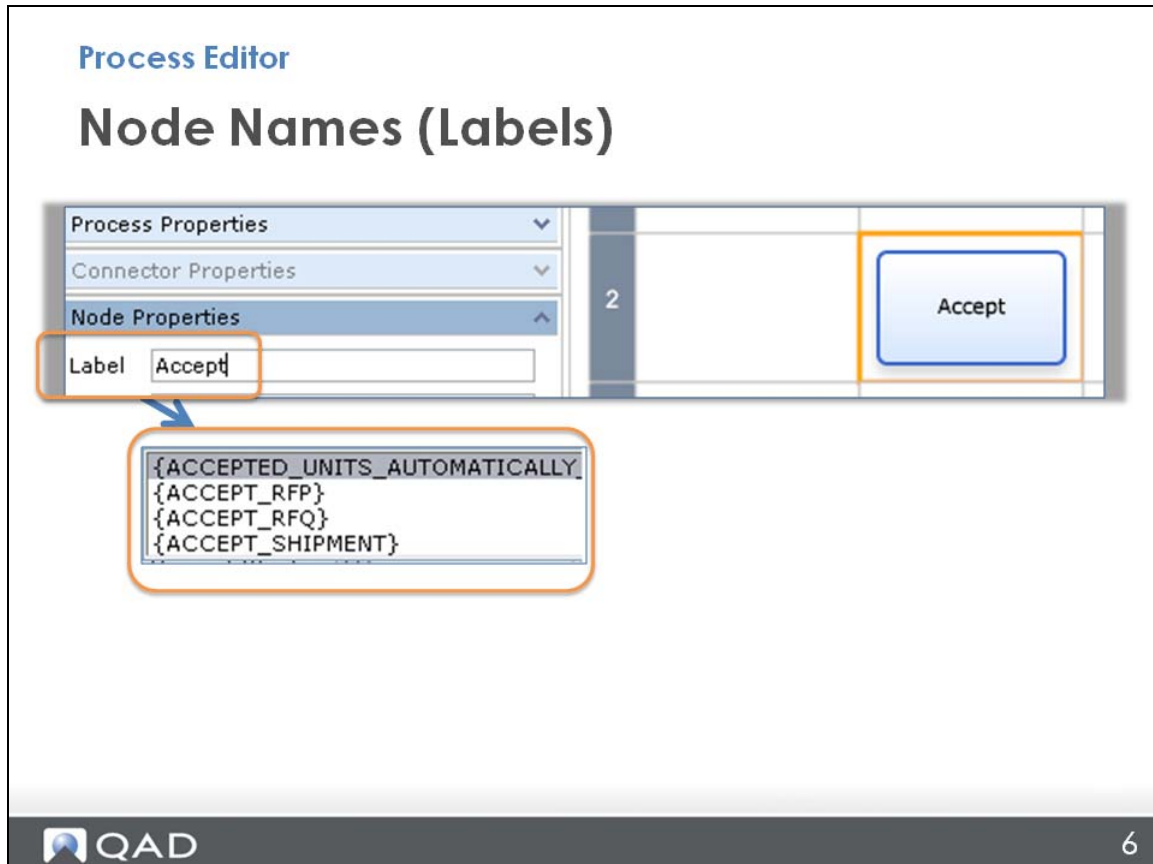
Process Editor

Node Names (Labels)

Process Properties

Connector Properties

Node Properties

Label Accept

2

Accept

{ACCEPTED_UNITS_AUTOMATICALLY_
{ACCEPT_RFP}
{ACCEPT_RFQ}
{ACCEPT_SHIPMENT}

QAD

6